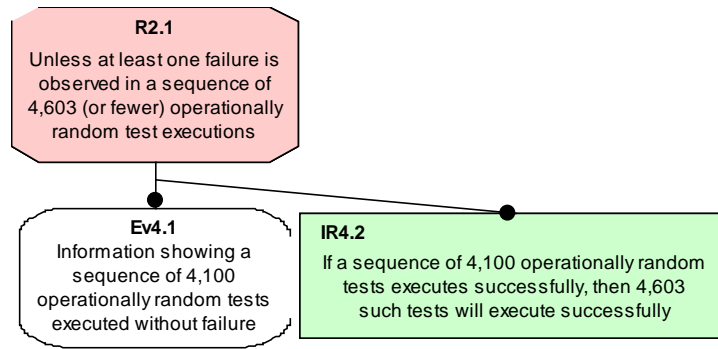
R2.1
Unless at least one failure is observed in a sequence of 4,603 (or fewer) operationally random test executions

Ev4.1
Information showing a sequence of 4,100 operationally random tests executed without failure

IR4.2
If a sequence of 4,100 operationally random tests executes successfully, then 4,603 such tests will execute successfully